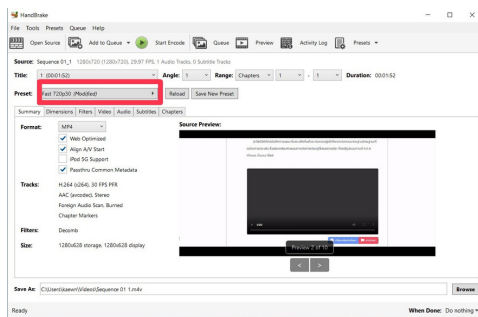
HandBrake

File Tools Presets Queue Help

Open Source | Add to Queue | Start Encode | Queue | Preview | Activity Log | Presets

Source: Sequence 01_1 1280x720 (1280x720), 29.97 FPS, 1 Audio Tracks, 0 Subtitle Tracks

Title: 1 (00:01:52) Angle: 1 Range: Chapters 1 - 1 Duration: 00:01:52

Preset: Fast 720p30 (Modified) Reload Save New Preset

Summary | Dimensions | Filters | Video | Audio | Subtitles | Chapters

Format: MP4
Web Optimized
Align A/V Start
iPod 5G Support
Passthru Common Metadata

Tracks: H.264 (x264), 30 FPS PFR
AAC (avcodec), Stereo
Foreign Audio Scan, Burned
Chapter Markers

Filters: Decomb

Size: 1280x628 storage, 1280x628 display

Source Preview:

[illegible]

Preview 2 of 10

< >

Save As: C:\Users\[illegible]\Videos\Sequence 01 1.m4v Browse

Ready When Done: Do nothing